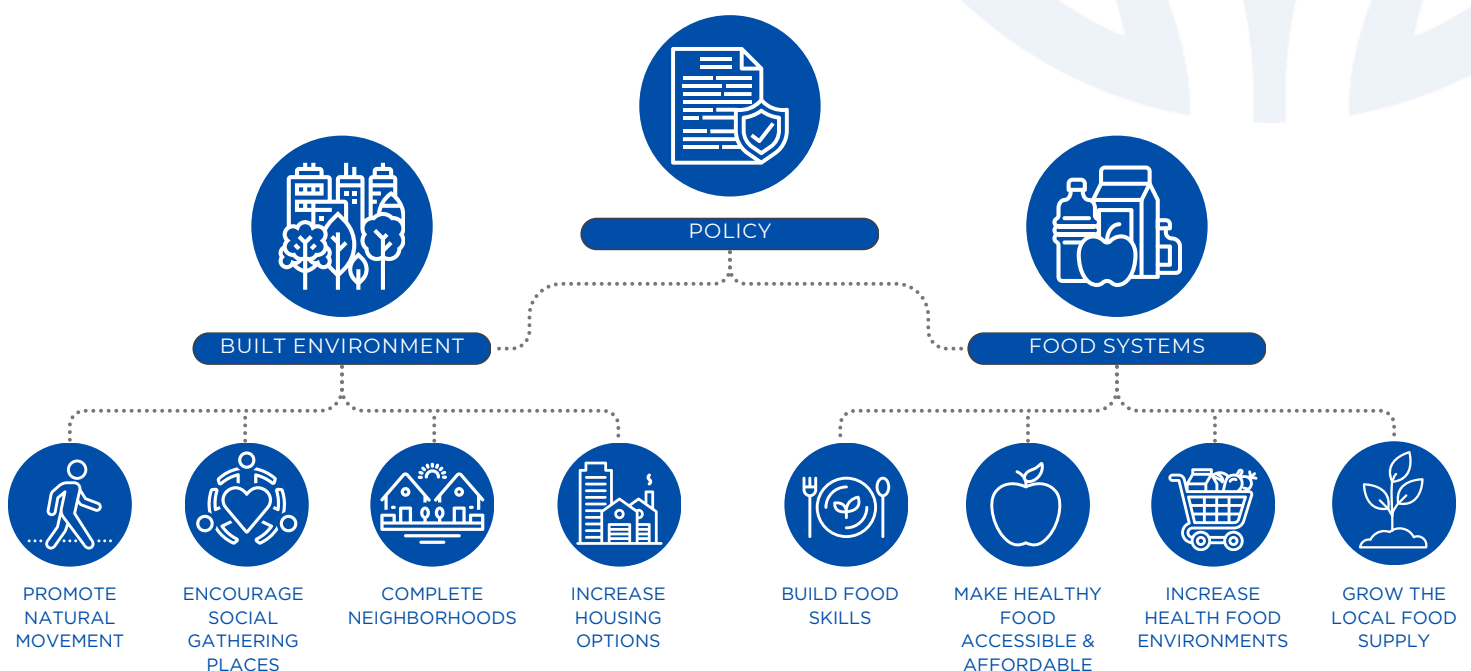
POLICY

BUILT ENVIRONMENT

FOOD SYSTEMS

PROMOTE NATURAL MOVEMENT

ENCOURAGE SOCIAL GATHERING PLACES

COMPLETE NEIGHBORHOODS

INCREASE HOUSING OPTIONS

BUILD FOOD SKILLS

MAKE HEALTHY FOOD ACCESSIBLE & AFFORDABLE

INCREASE HEALTH FOOD ENVIRONMENTS

GROW THE LOCAL FOOD SUPPLY